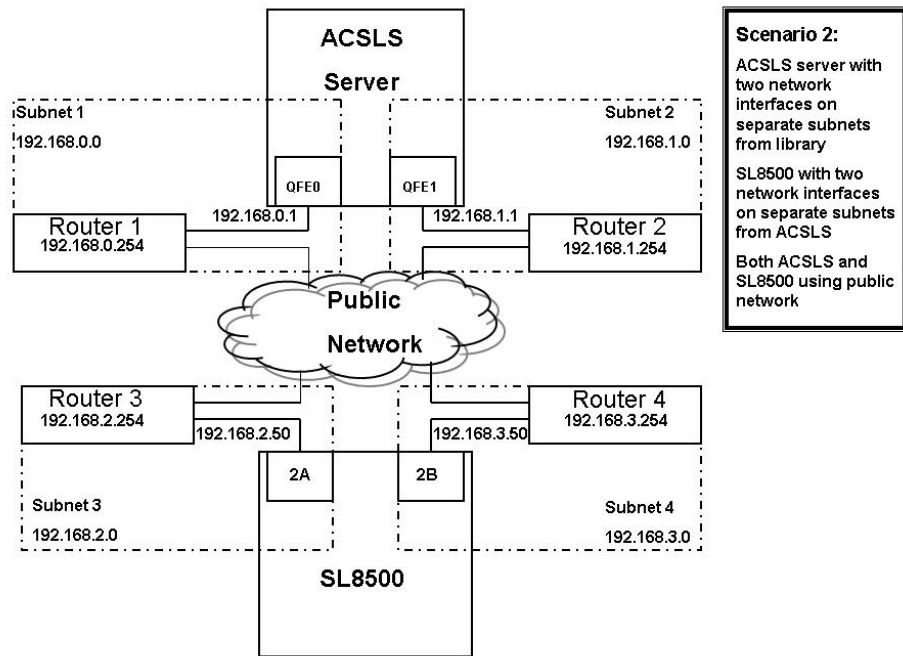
ACSLS

Server

Subnet 1

192.168.0.0

Subnet 2

192.168.1.0

QFE0

QFE1

192.168.0.1

192.168.1.1

Router 1
192.168.0.254

Router 2
192.168.1.254

Public

Network

Router 3
192.168.2.254

192.168.2.50

Router 4
192.168.3.254

192.168.3.50

2A

2B

Subnet 3

192.168.2.0

Subnet 4

192.168.3.0

SL8500

Scenario 2:

ACSLS server with two network interfaces on separate subnets from library

SL8500 with two network interfaces on separate subnets from ACSLS

Both ACSLS and SL8500 using public network